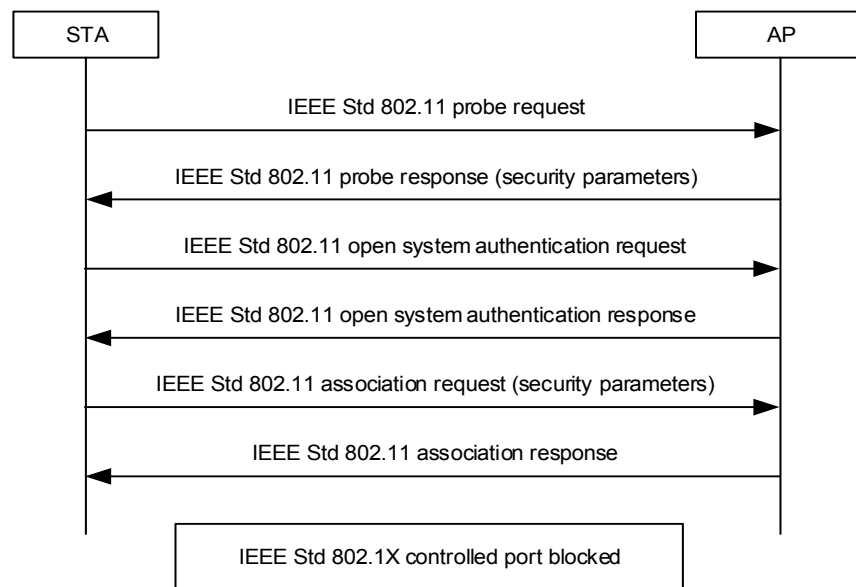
STA

AP

IEEE Std 802.11 probe request

IEEE Std 802.11 probe response (security parameters)

IEEE Std 802.11 open system authentication request

IEEE Std 802.11 open system authentication response

IEEE Std 802.11 association request (security parameters)

IEEE Std 802.11 association response

IEEE Std 802.1X controlled port blocked